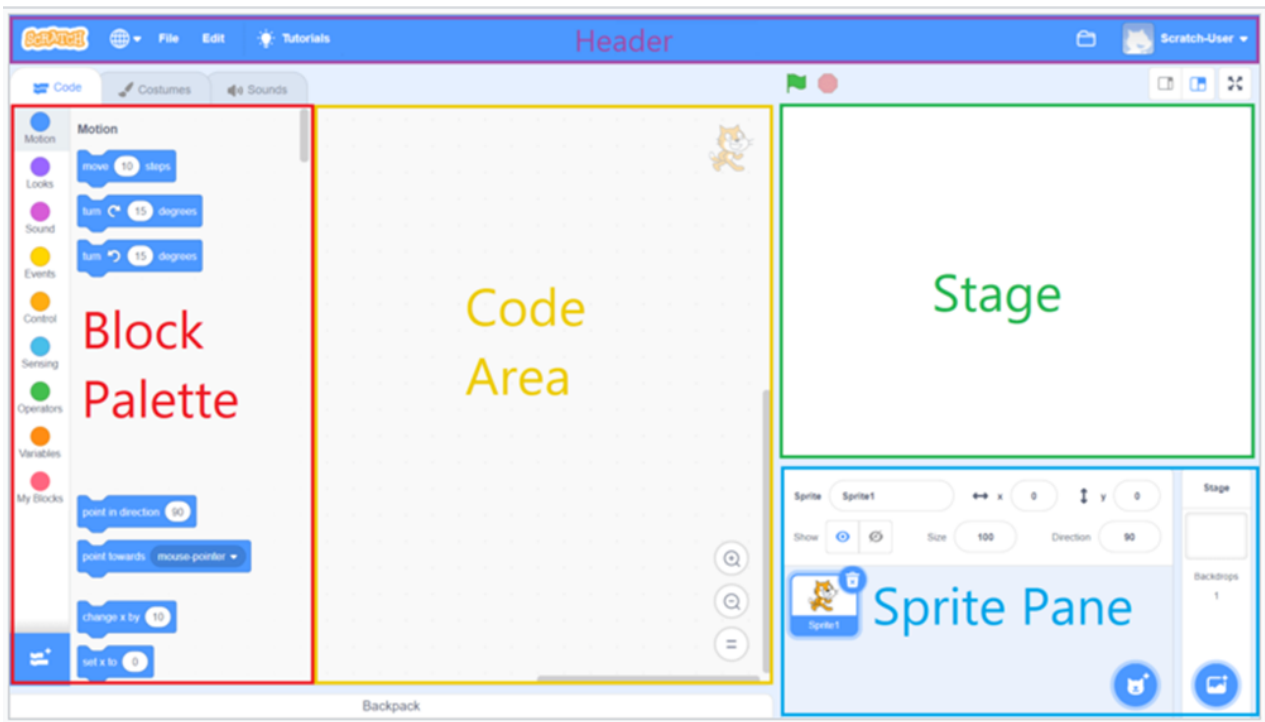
SCRATCH File Edit Tutorials Header Scratch-User

Code Costumes Sounds

Motion
Looks
Sound
Events
Control
Sensing
Operators
Variables
My Blocks

Motion
move 10 steps
turn 15 degrees
turn 15 degrees

Block Palette

point in direction 90
point towards mouse-pointer
change x by 10
set x to 0

Code Area

Stage

Sprite Sprite1 x 0 y 0
Show Size 100 Direction 90

Sprite1

Sprite Pane

Stage
Backdrops
1

Backpack